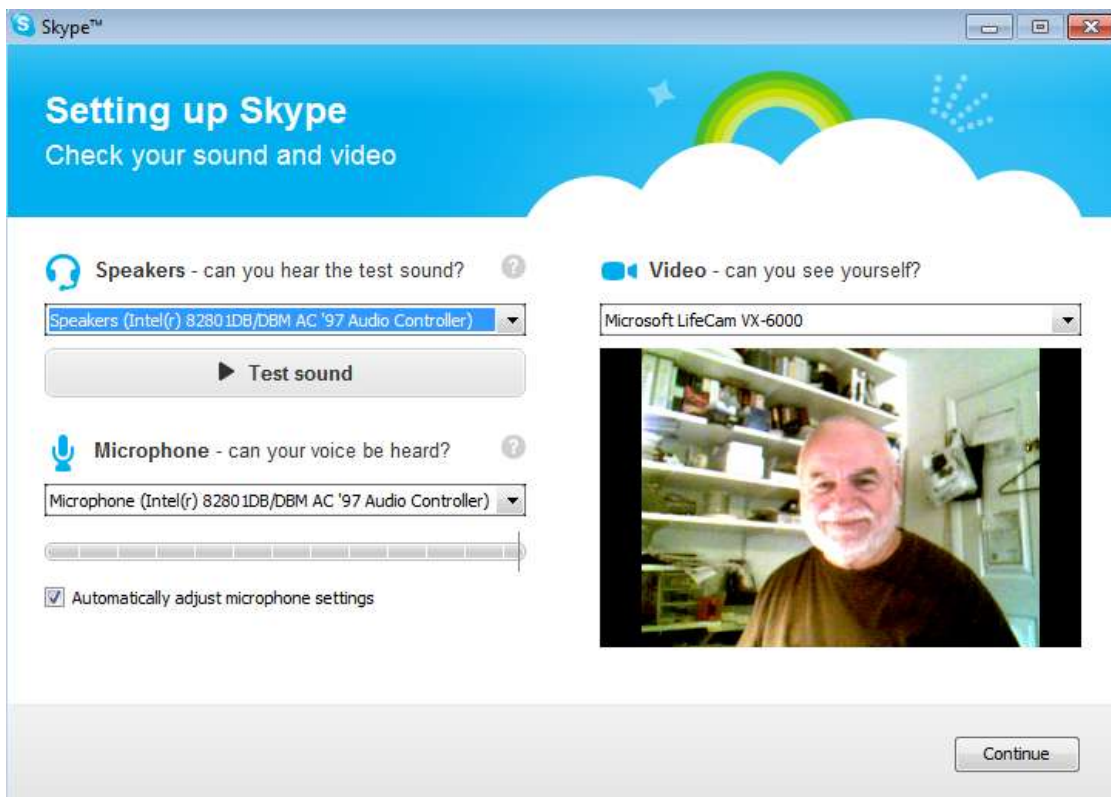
Skype™

Setting up Skype
Check your sound and video

Speakers - can you hear the test sound?

Speakers (Intel(r) 82801DB/DBM AC '97 Audio Controller)

Test sound

Microphone - can your voice be heard?

Microphone (Intel(r) 82801DB/DBM AC '97 Audio Controller)

Automatically adjust microphone settings

Video - can you see yourself?

Microsoft LifeCam VX-6000

Continue